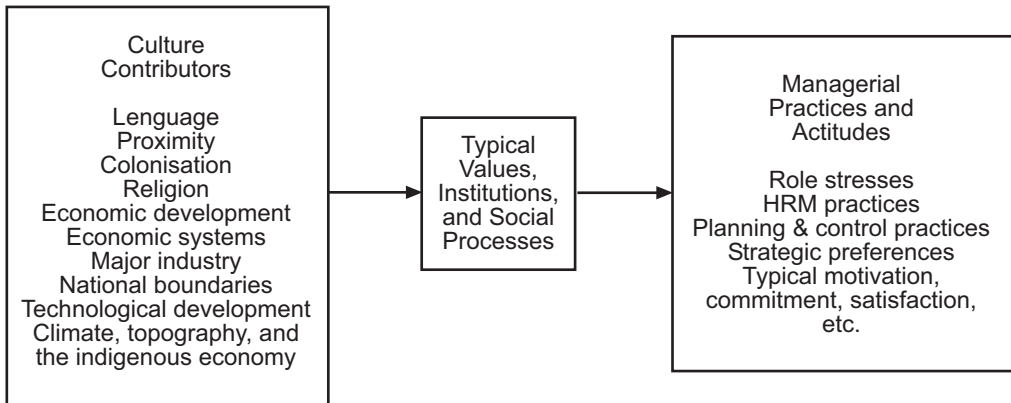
Culture Contributors

Lenguage
Proximity
Colonisation
Religion
Economic development
Economic systems
Major industry
National boundaries
Technological development
Climate, topography, and the indigenous economy

Typical Values, Institutions, and Social Processes

Managerial Practices and Actitudes

Role stresses
HRM practices
Planning & control practices
Strategic preferences
Typical motivation, commitment, satisfaction, etc.